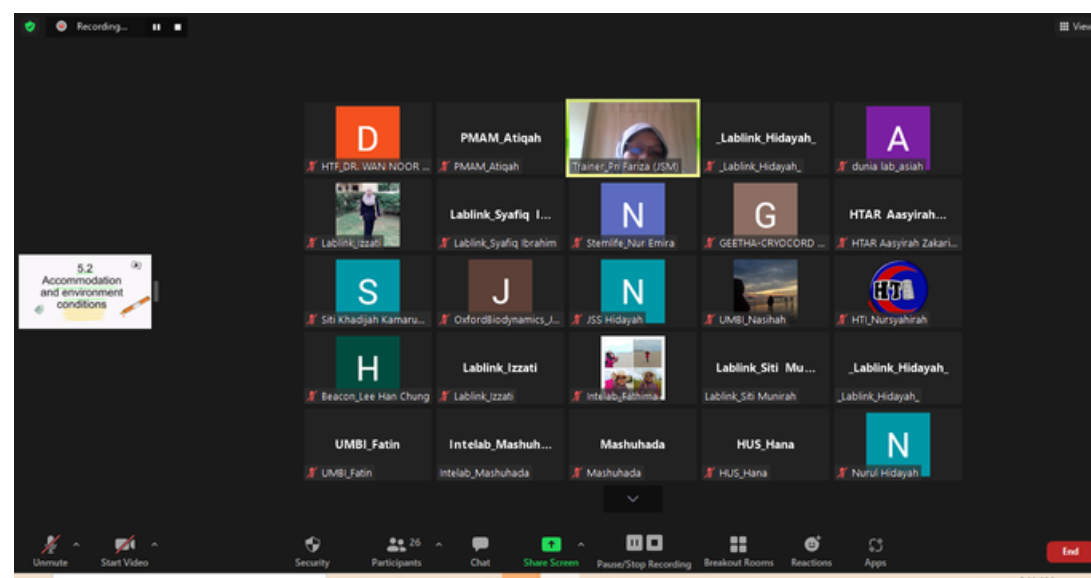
Recording...

View

D
HTF_DR. WAN NOOR ...

PMAM_Atiqah
PMAM_Atiqah

Trainer_Pn Fariza (JSM)

_Lablink_Hidayah_
_Lablink_Hidayah_

A
dunia lab_asiah

Lablink_Izzati

Lablink_Syafiq I...
Lablink_Syafiq Ibrahim

N
Stemlife_Nur Emira

G
GEETHA-CRYOCORD ...

HTAR Aasyirah...
HTAR Aasyirah Zakari...

5.2
Accommodation and environment conditions

S
Siti Khadijah Kamaru...

J
OxfordBiodynamics_J...

N
JSS Hidayah

UMBI_Nasihah

HTI
HTI_Nursyahirah

H
Beacon_Lee Han Chung

Lablink_Izzati
Lablink_Izzati

Intelab_Fathima

Lablink_Siti Mu...
Lablink_Siti Munirah

_Lablink_Hidayah_
_Lablink_Hidayah_

UMBI_Fatin
UMBI_Fatin

Intelab_Mashuh...
Intelab_Mashuhada

Mashuhada
Mashuhada

HUS_Hana
HUS_Hana

N
Nurul Hidayah

Unmute
Start Video
Security
26
Participants
Chat
Share Screen
Pause/Stop Recording
Breakout Rooms
Reactions
Apps
End